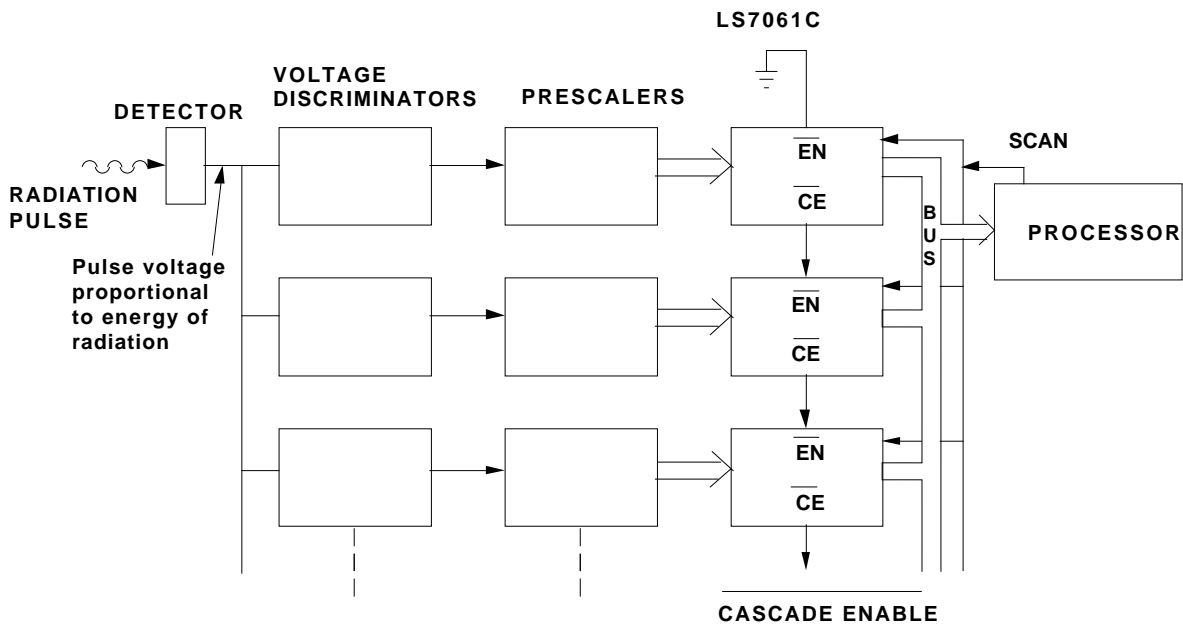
LS7061C

VOLTAGE DISCRIMINATORS

PRESCALERS

DETECTOR

SCAN

RADIATION PULSE

$\overline{EN}$

$\overline{CE}$

B U S

PROCESSOR

Pulse voltage proportional to energy of radiation

$\overline{EN}$

$\overline{CE}$

$\overline{EN}$

$\overline{CE}$

$\overline{\text{CASCADE ENABLE}}$